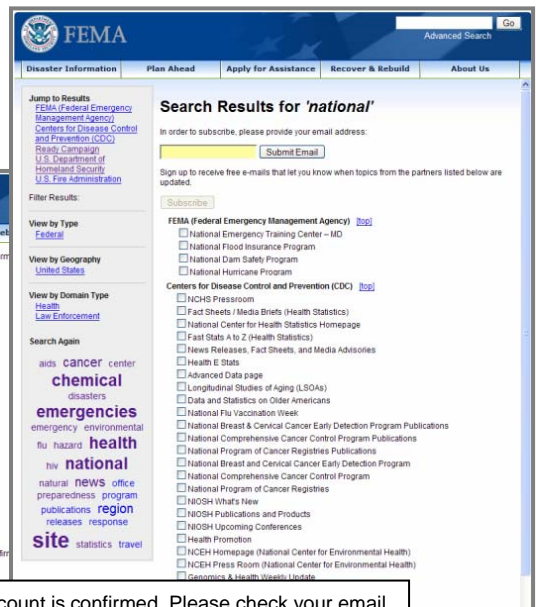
FEMA

Go
Advanced Search

Disaster Information | Plan Ahead | Apply for Assistance | Recover & Rebuild | About Us

Jump to Results
FEMA (Federal Emergency Management Agency)
Centers for Disease Control and Prevention (CDC)
Ready Campaign
U.S. Department of Homeland Security
U.S. Fire Administration

Filter Results:

View by Type
Federal

View by Geography
United States

View by Domain Type
Health
Law Enforcement

Search Again

aids cancer center chemical disasters emergencies emergency environmental flu hazard health hiv national natural news office preparedness program publications region releases response site statistics travel

Search Results for 'national'

In order to subscribe, please provide your email address:

Submit Email

Sign up to receive free e-mails that let you know when topics from the partners listed below are updated.

Subscribe

FEMA (Federal Emergency Management Agency) [top]
National Emergency Training Center – MD
National Flood Insurance Program
National Dam Safety Program
National Hurricane Program

Centers for Disease Control and Prevention (CDC) [top]
NCHS Pressroom
Fact Sheets / Media Briefs (Health Statistics)
National Center for Health Statistics Homepage
Fast Stats A to Z (Health Statistics)
News Releases, Fact Sheets, and Media Advisories
Health E Stats
Advanced Data page
Longitudinal Studies of Aging (LSOAs)
Data and Statistics on Older Americans
National Flu Vaccination Week
National Breast & Cervical Cancer Early Detection Program Publications
National Comprehensive Cancer Control Program Publications
National Program of Cancer Registries Publications
National Breast and Cervical Cancer Early Detection Program
National Comprehensive Cancer Control Program
National Program of Cancer Registries
NIOSH What's New
NIOSH Publications and Products
NIOSH Upcoming Conferences
Health Promotion
NCEH Homepage (National Center for Environmental Health)
NCEH Press Room (National Center for Environmental Health)
Genomics & Health Weekly Update

count is confirmed. Please check your email